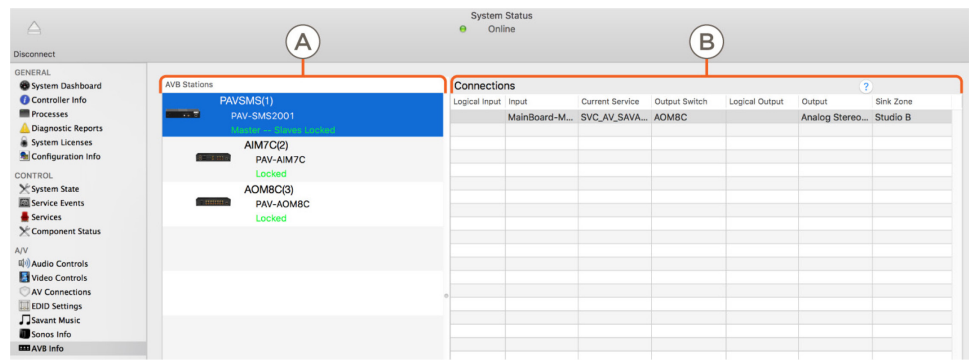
Disconnect

System Status
Online

A

B

GENERAL
System Dashboard
Controller Info
Processes
Diagnostic Reports
System Licenses
Configuration Info

CONTROL
System State
Service Events
Services
Component Status

A/V
Audio Controls
Video Controls
AV Connections
EDID Settings
Savant Music
Sonos Info
AVB Info

AVB Stations

PAVSMS(1)
PAV-SMS2001
Master -- Slaves Locked

AIM7C(2)
PAV-AIM7C
Locked

AOM8C(3)
PAV-AOM8C
Locked

Connections

?

| Logical Input | Input | Current Service | Output Switch | Logical Output | Output | Sink Zone |
|---|---|---|---|---|---|---|
| | MainBoard-M... | SVC_AV_SAVA... | AOM8C | | Analog Stereo... | Studio B |